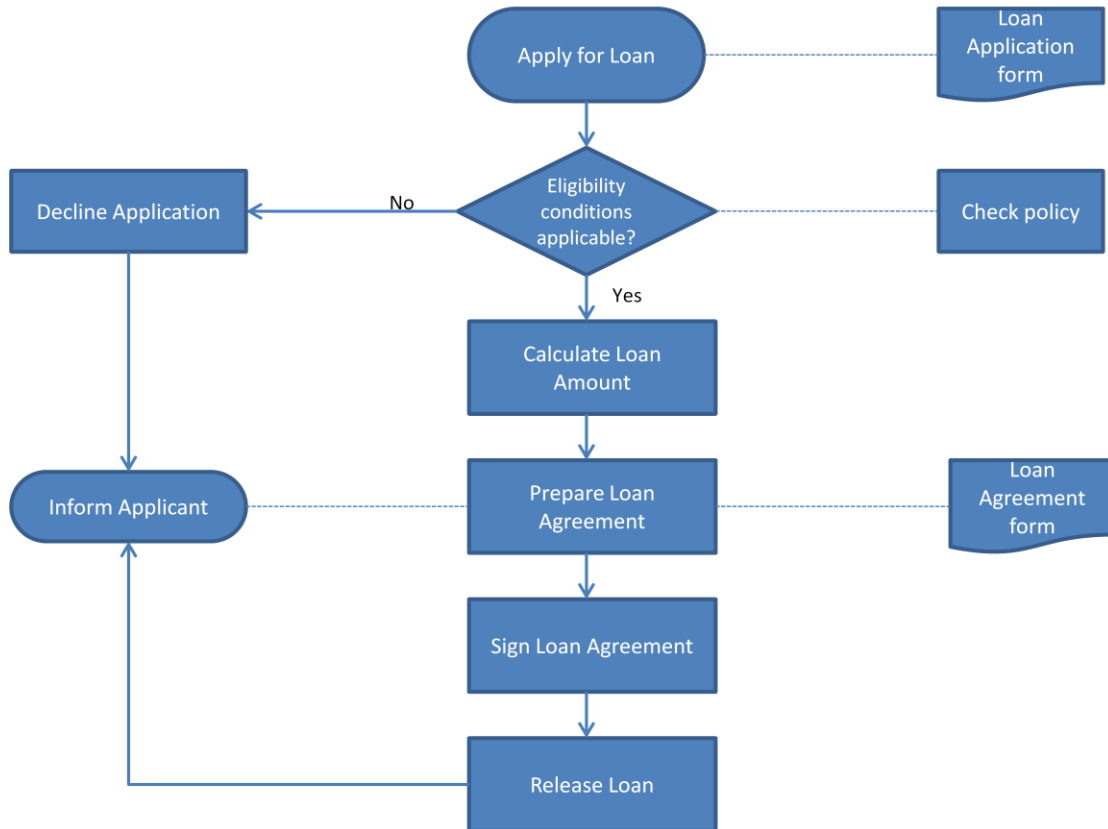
Apply for Loan

Loan Application form

Decline Application

No

Eligibility conditions applicable?

Check policy

Yes

Calculate Loan Amount

Inform Applicant

Prepare Loan Agreement

Loan Agreement form

Sign Loan Agreement

Release Loan